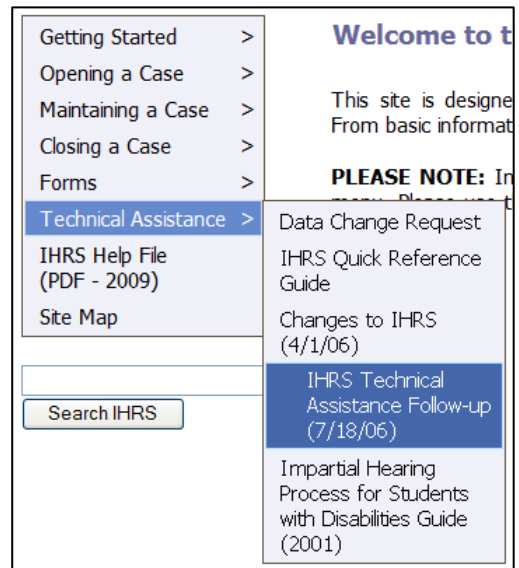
Getting Started >
Opening a Case >
Maintaining a Case >
Closing a Case >
Forms >
Technical Assistance >
IHRS Help File (PDF - 2009)
Site Map

Search IHRS

Data Change Request
IHRS Quick Reference Guide
Changes to IHRS (4/1/06)
IHRS Technical Assistance Follow-up (7/18/06)
Impartial Hearing Process for Students with Disabilities Guide (2001)

Welcome to t

This site is designe
From basic informat

PLEASE NOTE: In
menu. Please use t